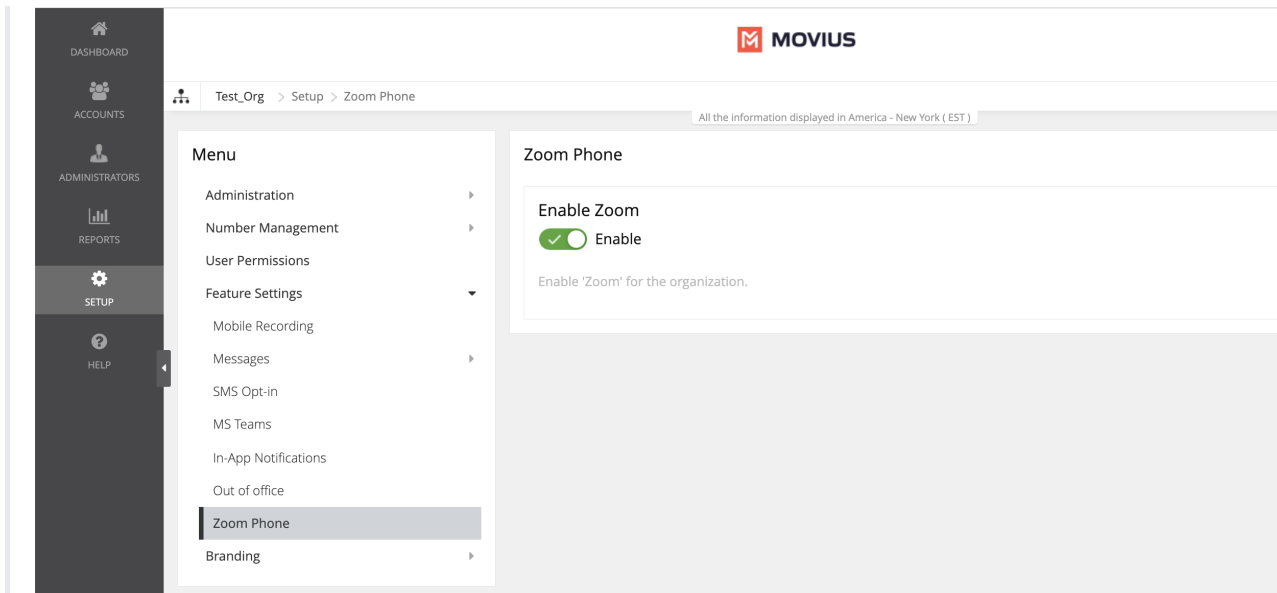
DASHBOARD
ACCOUNTS
ADMINISTRATORS
REPORTS
SETUP
HELP

MOVIUS

Test_Org > Setup > Zoom Phone

All the information displayed in America - New York ( EST )

Menu
Administration
Number Management
User Permissions
Feature Settings
Mobile Recording
Messages
SMS Opt-in
MS Teams
In-App Notifications
Out of office
Zoom Phone
Branding

Zoom Phone

Enable Zoom
Enable

Enable 'Zoom' for the organization.